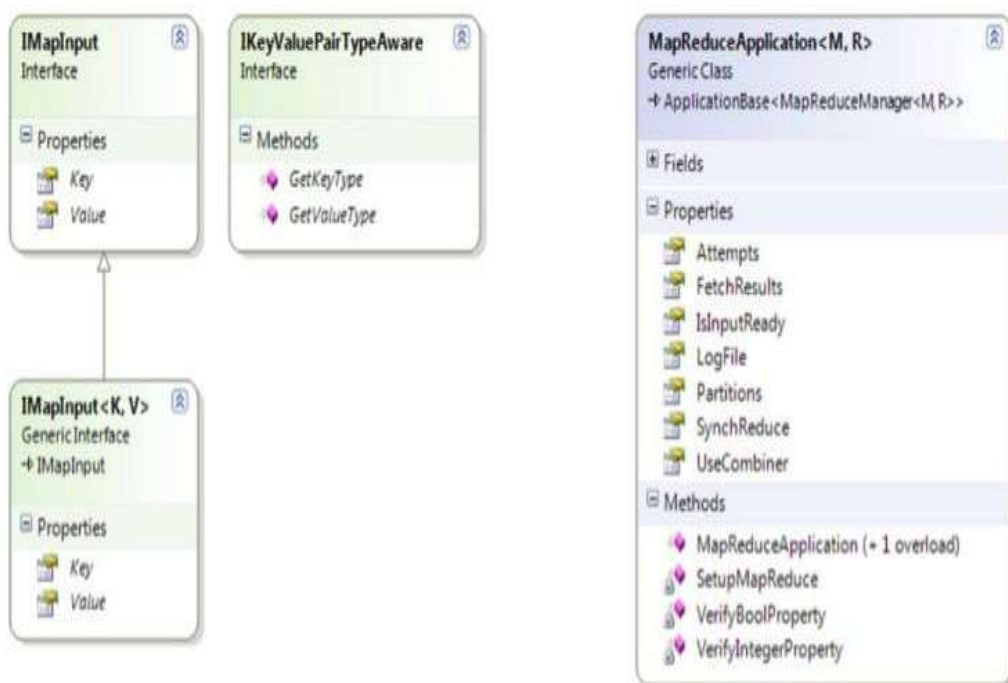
IMapInput
Interface

Properties
Key
Value

IKeyValuePairTypeAware
Interface

Methods
GetKeyType
GetValueType

IMapInput<K, V>
Generic Interface
→ IMapInput

Properties
Key
Value

MapReduceApplication<M, R>
Generic Class
→ ApplicationBase<MapReduceManager<M, R>>

Fields

Properties
Attempts
FetchResults
IsInputReady
LogFile
Partitions
SynchReduce
UseCombiner

Methods
MapReduceApplication (+ 1 overload)
SetupMapReduce
VerifyBoolProperty
VerifyIntegerProperty